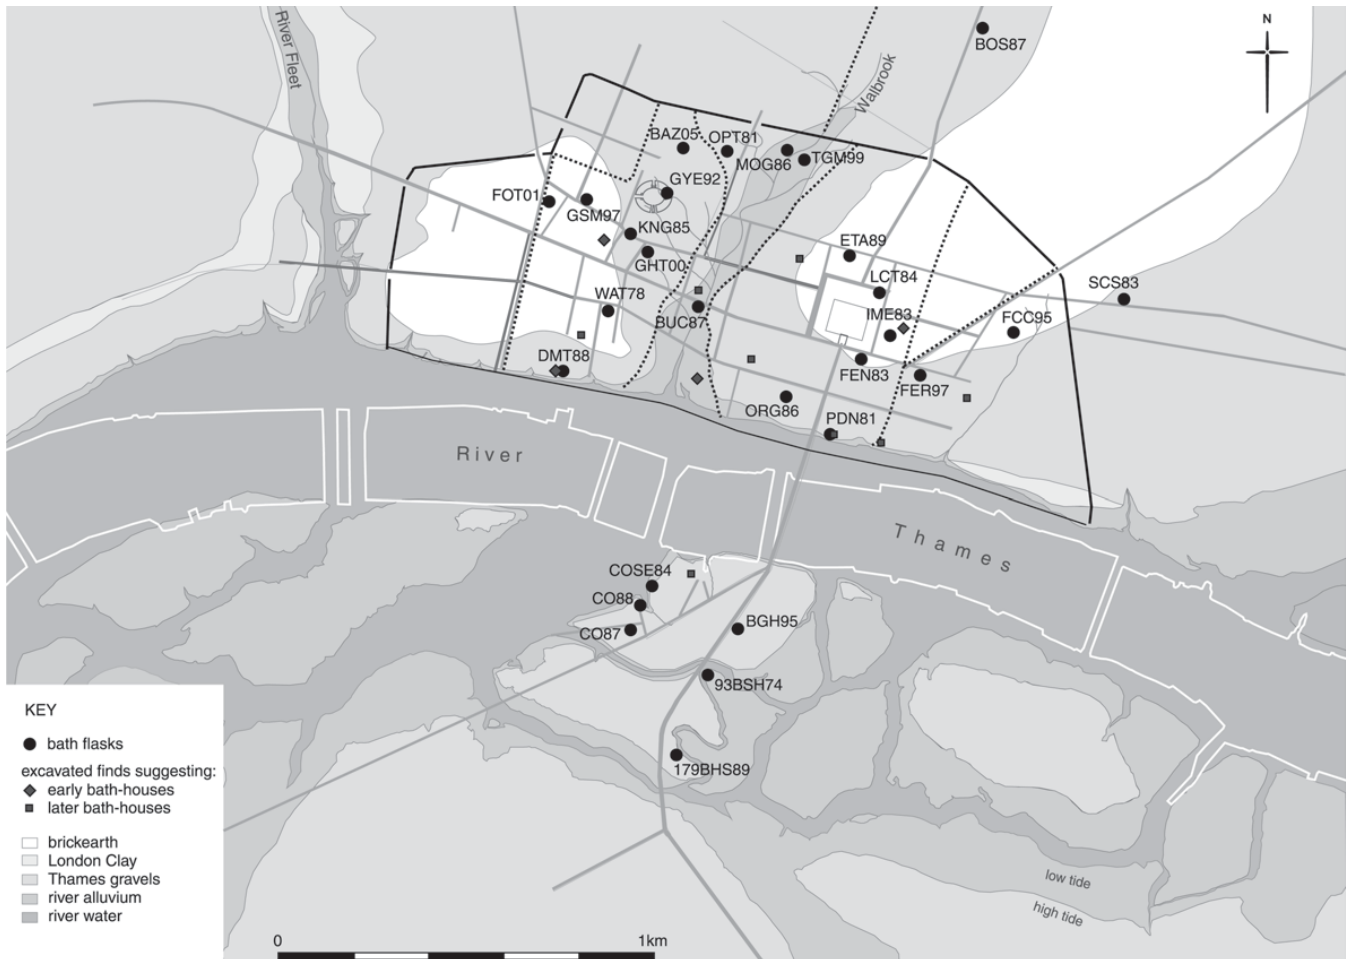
N

River Fleet

Walbrook

BOS87

BAZ05
OPT81
MOG86
TGM99
GYE92
FOT01
GSM97
KNG85
GHT00
ETA89
LCT84
SCS83
WAT78
BUC87
IME83
FCC95
DMT88
FEN83
FER97
ORG86
PDN81

River

Thames

COSE84
CO88
CO87
BGH95
93BSH74
179BHS89

low tide
high tide

KEY
bath flasks
excavated finds suggesting:
early bath-houses
later bath-houses

brickearth
London Clay
Thames gravels
river alluvium
river water

0
1km